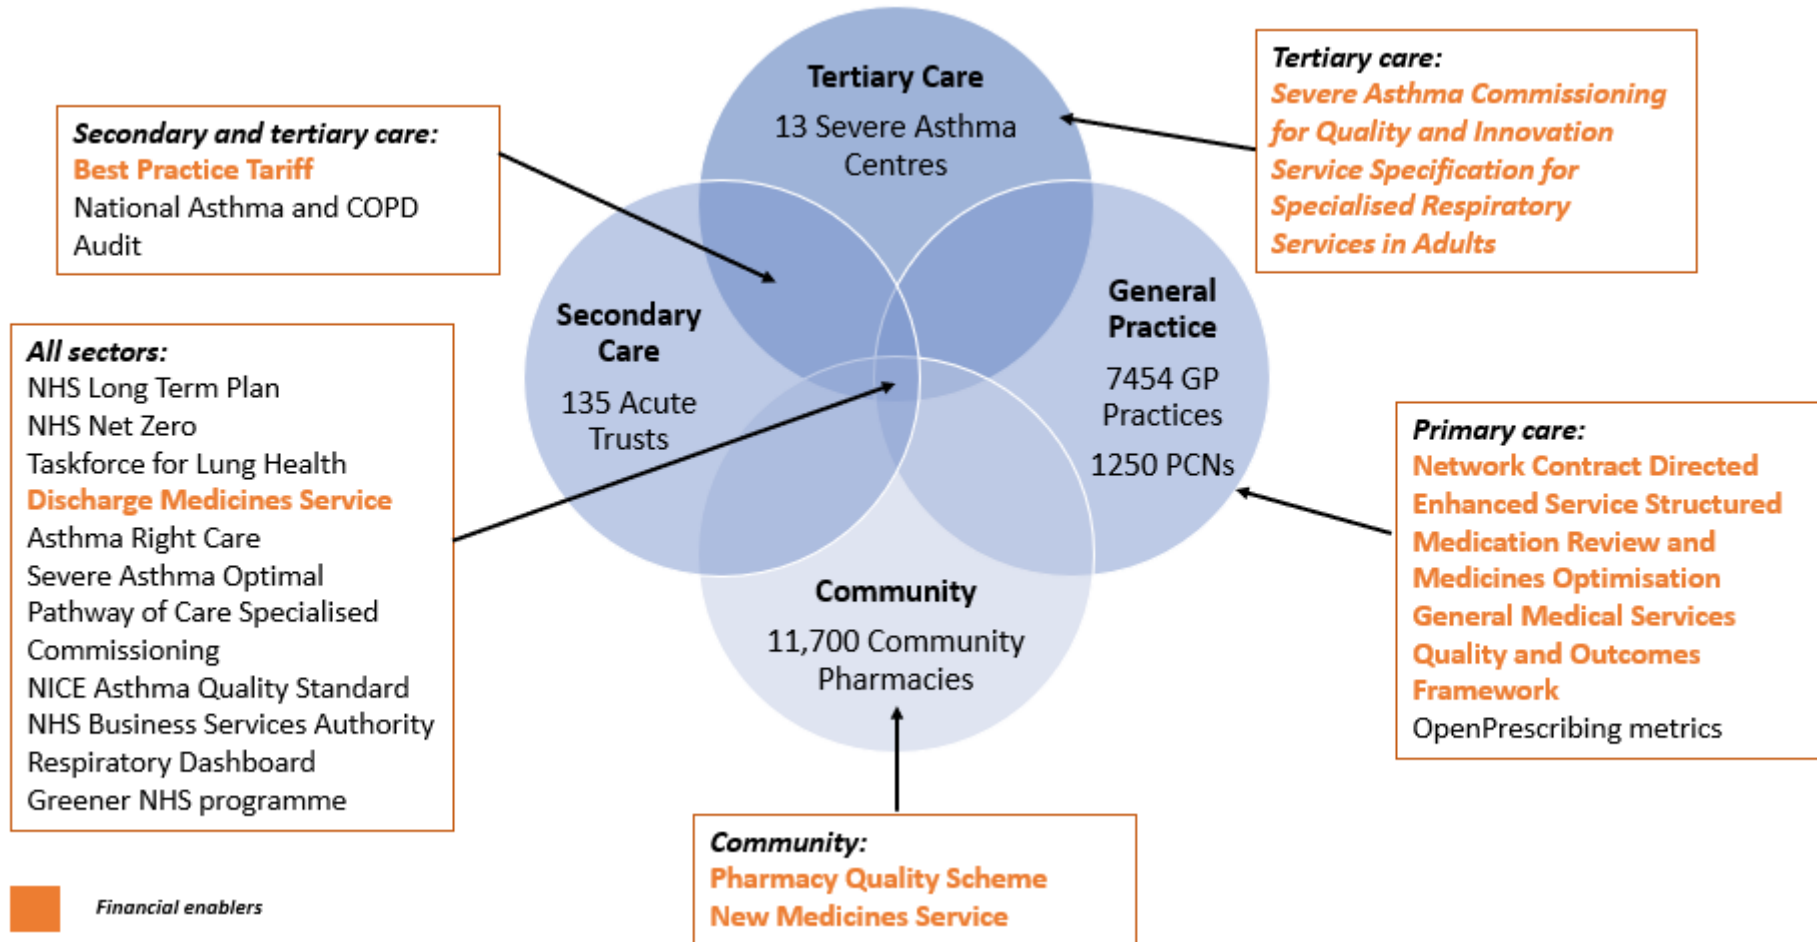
Secondary and tertiary care:
Best Practice Tariff
National Asthma and COPD Audit

Tertiary Care
13 Severe Asthma Centres

Tertiary care:
Severe Asthma Commissioning for Quality and Innovation
Service Specification for Specialised Respiratory Services in Adults

All sectors:
NHS Long Term Plan
NHS Net Zero
Taskforce for Lung Health
Discharge Medicines Service
Asthma Right Care
Severe Asthma Optimal Pathway of Care Specialised Commissioning
NICE Asthma Quality Standard
NHS Business Services Authority Respiratory Dashboard
Greener NHS programme

Secondary Care
135 Acute Trusts

General Practice
7454 GP Practices
1250 PCNs

Community
11,700 Community Pharmacies

Primary care:
Network Contract Directed Enhanced Service Structured Medication Review and Medicines Optimisation
General Medical Services Quality and Outcomes Framework
OpenPrescribing metrics

Community:
Pharmacy Quality Scheme
New Medicines Service

Financial enablers